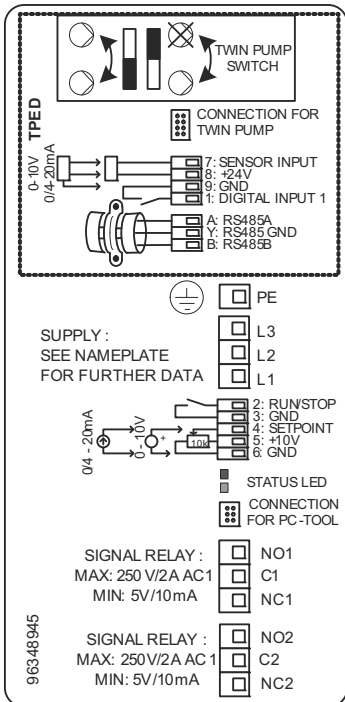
TWIN PUMP SWITCH

TPED

CONNECTION FOR TWIN PUMP

0-10V
0/4-20mA

7: SENSOR INPUT
8: +24V
9: GND
1: DIGITAL INPUT 1

A: RS485A
Y: RS485 GND
B: RS485B

PE

SUPPLY :
SEE NAMEPLATE
FOR FURTHER DATA

L3
L2
L1

0/4 - 20mA
0 - 10V
10k

2: RUN/STOP
3: GND
4: SETPOINT
5: +10V
6: GND

STATUS LED

CONNECTION FOR PC-TOOL

SIGNAL RELAY :
MAX: 250 V/2A AC1
MIN: 5V/10mA

NO1
C1
NC1

SIGNAL RELAY :
MAX: 250V/2A AC 1
MIN: 5V/10mA

NO2
C2
NC2

96348945